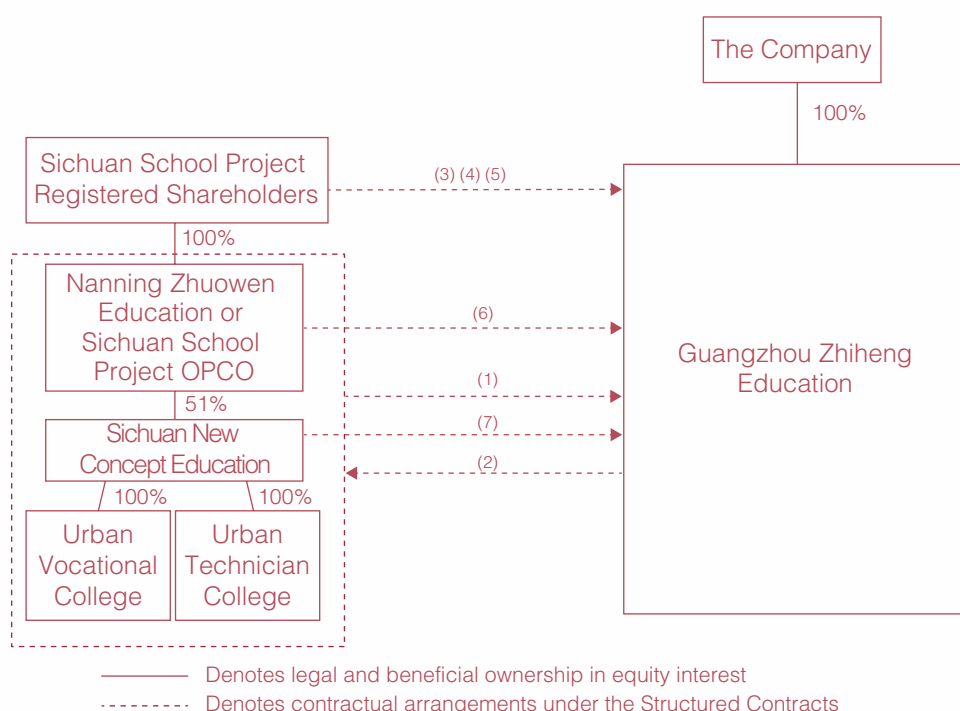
The Company

100%

Sichuan School Project Registered Shareholders

(3) (4) (5)

100%

Nanning Zhuowen Education or Sichuan School Project OPCO

(6)

Guangzhou Zhiheng Education

(1)

51%

Sichuan New Concept Education

(7)

(2)

100%

100%

Urban Vocational College

Urban Technician College

Denotes legal and beneficial ownership in equity interest

Denotes contractual arrangements under the Structured Contracts